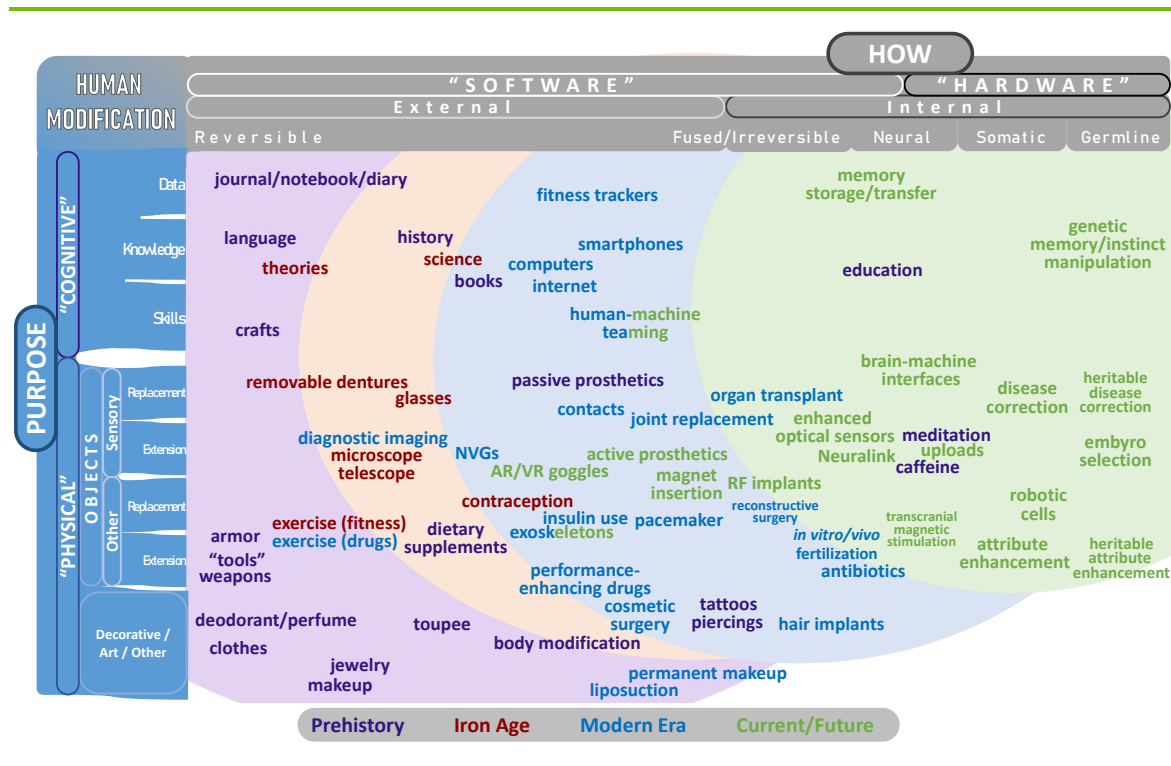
HUMAN MODIFICATION

HOW

"SOFTWARE" "HARDWARE"

External Internal

Reversible Fused/Irreversible Neural Somatic Germline

PURPOSE

"COGNITIVE"

Data

Knowledge

Skills

"PHYSICAL"

OBJECTS

Sensory

Replacement

Extension

Other

Replacement

Extension

Decorative / Art / Other

journal/notebook/diary

fitness trackers

memory storage/transfer

genetic memory/instinct manipulation

language

history

science

theories

smartphones

computers

internet

books

education

crafts

human-machine teaming

brain-machine interfaces

removable dentures

glasses

passive prosthetics

organ transplant

disease correction

heritable disease correction

contacts

joint replacement

enhanced optical sensors

meditation

uploads

embyro selection

diagnostic imaging

microscope

telescope

NVGs

AR/VR goggles

active prosthetics

magnet insertion

Neuralink

caffeine

RF implants

robotic cells

contraception

reconstructive surgery

transcranial magnetic stimulation

armor

"tools"

weapons

exercise (fitness)

exercise (drugs)

dietary supplements

insulin use

exoskeletons

pacemaker

in vitro/vivo fertilization

antibiotics

attribute enhancement

heritable attribute enhancement

performance-enhancing drugs

deodorant/perfume

clothes

toupee

cosmetic surgery

tattoos

piercings

hair implants

body modification

jewelry

makeup

permanent makeup

liposuction

Prehistory Iron Age Modern Era Current/Future